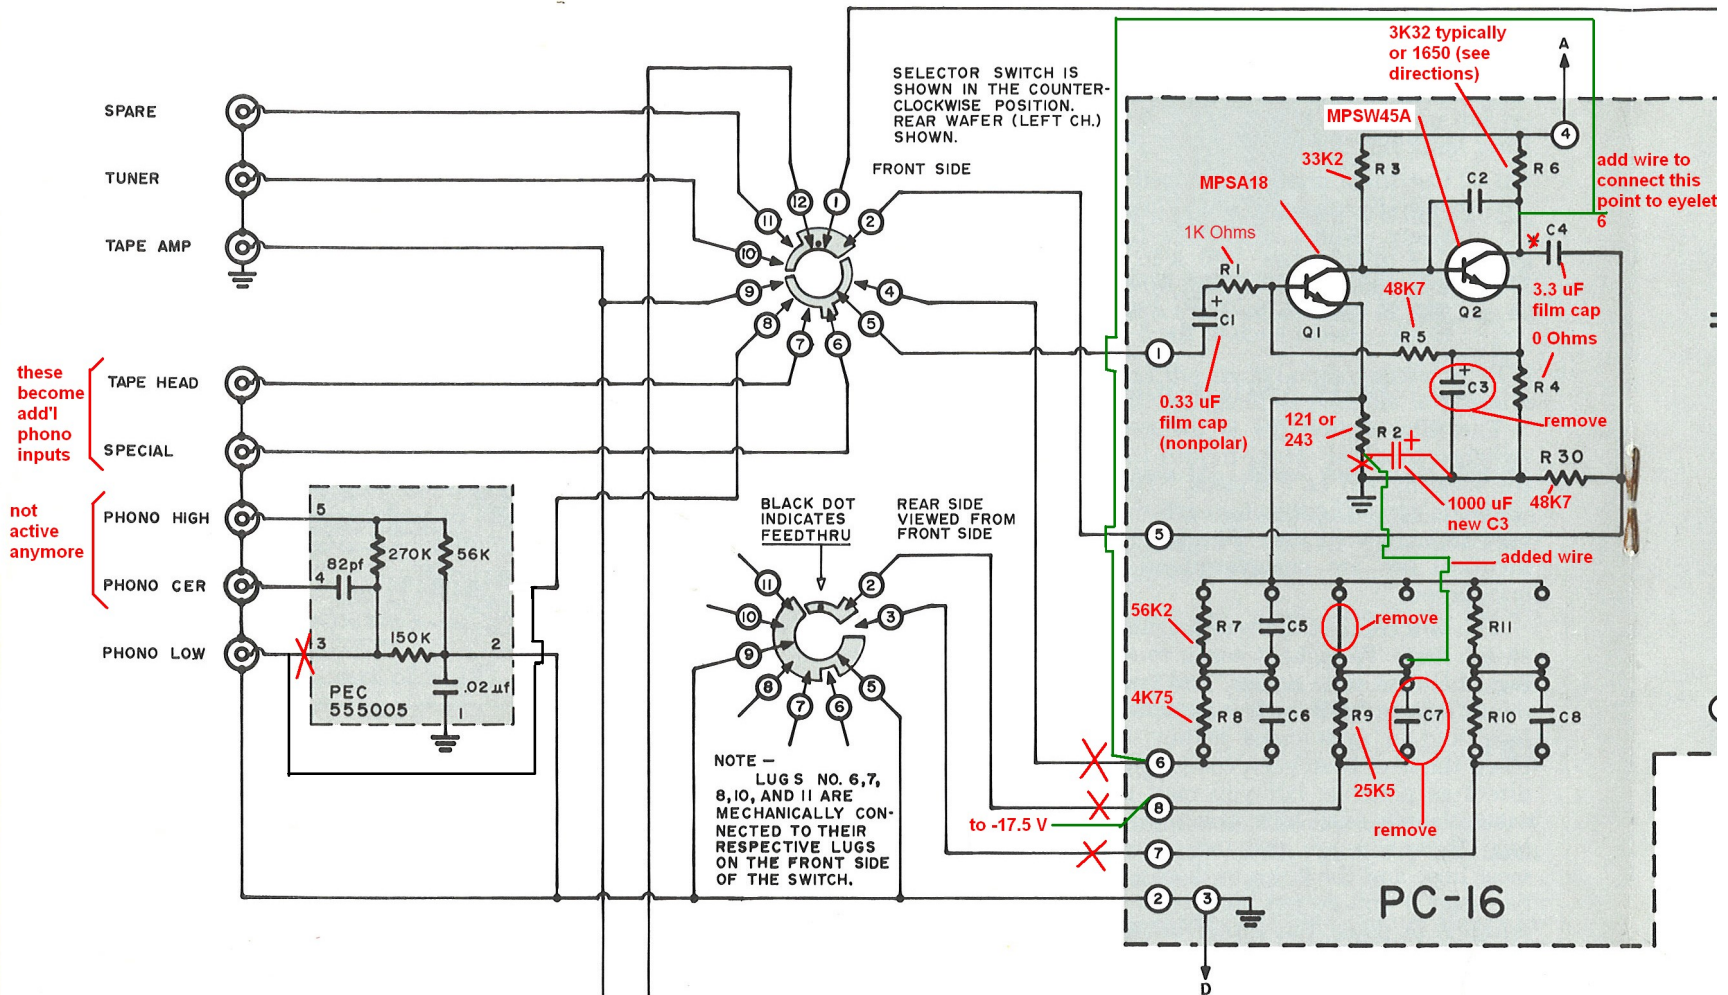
SPARE

TUNER

TAPE AMP

these become add'l phono inputs

TAPE HEAD

SPECIAL

not active anymore

PHONO HIGH

PHONO CER

PHONO LOW

5
4
82pf
270K
56K
3
150K
2
PEC 555005
.02 µf
1

SELECTOR SWITCH IS SHOWN IN THE COUNTER-CLOCKWISE POSITION. REAR WAFER (LEFT CH.) SHOWN.

FRONT SIDE

12 1 2 11 10 9 4 8 5 7 6

BLACK DOT INDICATES FEEDTHRU

REAR SIDE VIEWED FROM FRONT SIDE

11 2 10 3 9 5 8 7 6

NOTE – LUGS NO. 6,7, 8,10, AND 11 ARE MECHANICALLY CONNECTED TO THEIR RESPECTIVE LUGS ON THE FRONT SIDE OF THE SWITCH.

3K32 typically or 1650 (see directions)

A

MPSW45A

33K2

R3

R6

4

add wire to connect this point to eyelet 6

MPSA18

C2

1K Ohms

C4

R1

3.3 uF film cap

C1

48K7

Q1

Q2

R5

0 Ohms

1

C3

R4

0.33 uF film cap (nonpolar)

121 or 243

remove

R2

R30

1000 uF new C3

48K7

5

added wire

56K2

R7

C5

remove

R11

4K75

R8

C6

R9

C7

R10

C8

25K5

6

8

to -17.5 V

remove

7

2

3

PC-16

D